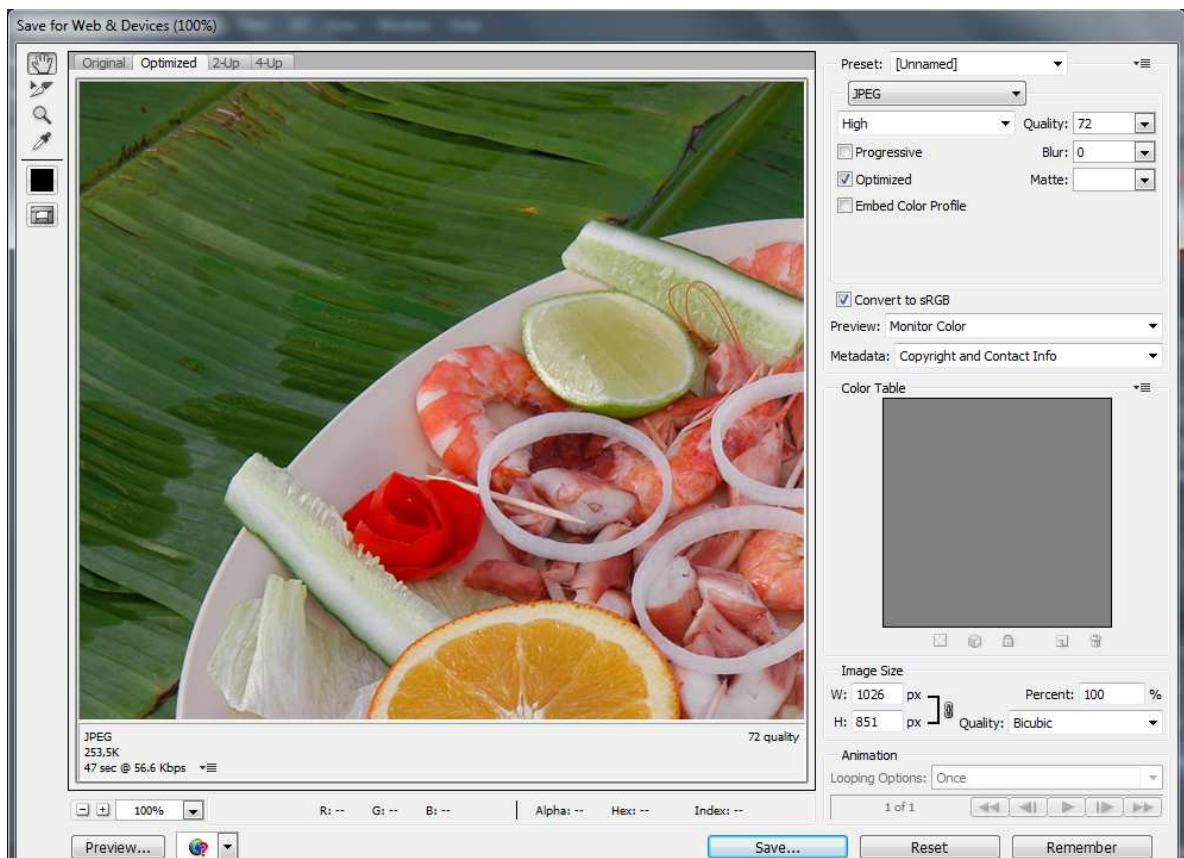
Save for Web & Devices (100%)

Original Optimized 2-Up 4-Up

JPEG
253,5K
47 sec @ 56.6 Kbps

72 quality

100%

R: -- G: -- B: -- Alpha: -- Hex: -- Index: --

Preview...

Preset: [Unnamed]

JPEG

High

Quality: 72

Progressive

Blur: 0

Optimized

Matte:

Embed Color Profile

Convert to sRGB

Preview: Monitor Color

Metadata: Copyright and Contact Info

Color Table

Image Size

W: 1026 px

H: 851 px

Percent: 100 %

Quality: Bicubic

Animation

Looping Options: Once

1 of 1

Save...

Reset

Remember